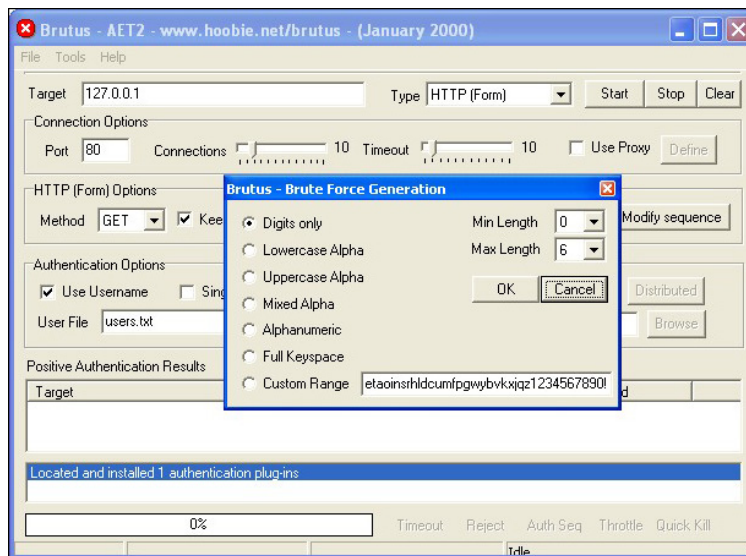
Brutus - AET2 - www.hoobie.net/brutus - (January 2000)

File Tools Help

Target 127.0.0.1

Type HTTP (Form)

Start Stop Clear

Connection Options

Port 80 Connections 10 Timeout 10 Use Proxy Define

HTTP (Form) Options

Method GET Kee

Modify sequence

Authentication Options

Use Username Sing

User File users.txt

Distributed

Browse

Positive Authentication Results

Target

d

Brutus - Brute Force Generation

Digits only

Lowercase Alpha

Uppercase Alpha

Mixed Alpha

Alphanumeric

Full Keyspace

Custom Range etaoinsrhldcumfpgwybvkxjqz1234567890!

Min Length 0

Max Length 6

OK Cancel

Located and installed 1 authentication plug-ins

0%

Timeout Reject Auth Seq Throttle Quick Kill

Idle